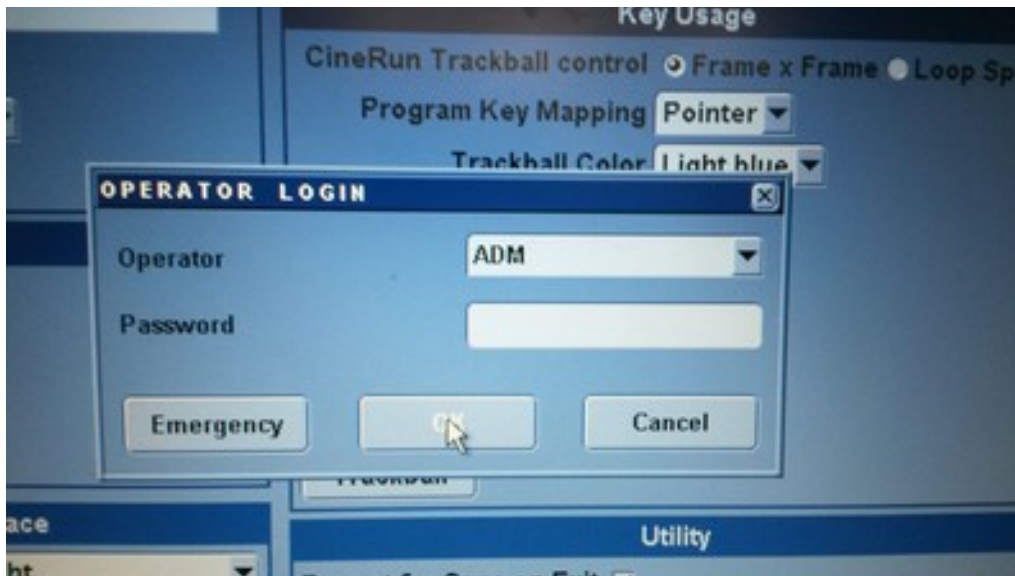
Key Usage

CineRun Trackball control Frame x Frame Loop Sp

Program Key Mapping Pointer

Trackball Color Light blue

OPERATOR LOGIN

Operator ADM

Password

Emergency

OK

Cancel

Trackball

ace

ht

Utility